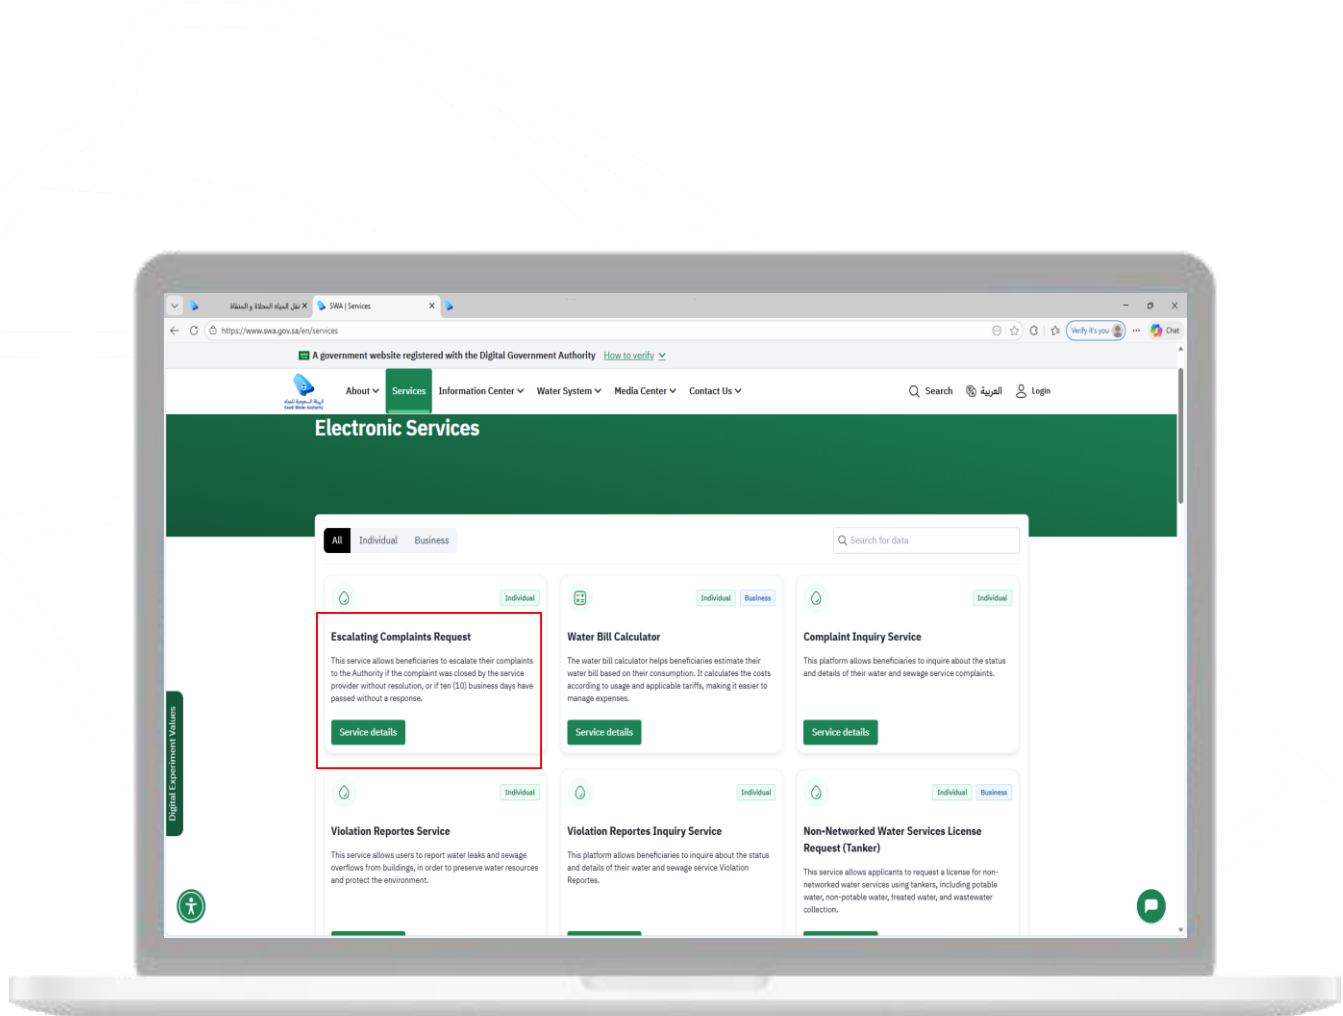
نقل المياه المحلاة و المعالجة ×
SWA | Services ×
https://www.swa.gov.sa/en/services
Verify it's you
Chat

A government website registered with the Digital Government Authority How to verify

About Services Information Center Water System Media Center Contact Us
Search العربية Login

Electronic Services

All Individual Business
Search for data

Individual
Escalating Complaints Request
This service allows beneficiaries to escalate their complaints to the Authority if the complaint was closed by the service provider without resolution, or if ten (10) business days have passed without a response.
Service details

Individual Business
Water Bill Calculator
The water bill calculator helps beneficiaries estimate their water bill based on their consumption. It calculates the costs according to usage and applicable tariffs, making it easier to manage expenses.
Service details

Individual
Complaint Inquiry Service
This platform allows beneficiaries to inquire about the status and details of their water and sewage service complaints.
Service details

Individual
Violation Reportes Service
This service allows users to report water leaks and sewage overflows from buildings, in order to preserve water resources and protect the environment.

Individual
Violation Reportes Inquiry Service
This platform allows beneficiaries to inquire about the status and details of their water and sewage service Violation Reportes.

Individual Business
Non-Networked Water Services License Request (Tanker)
This service allows applicants to request a license for non-networked water services using tankers, including potable water, non-potable water, treated water, and wastewater collection.

Digital Experiment Values